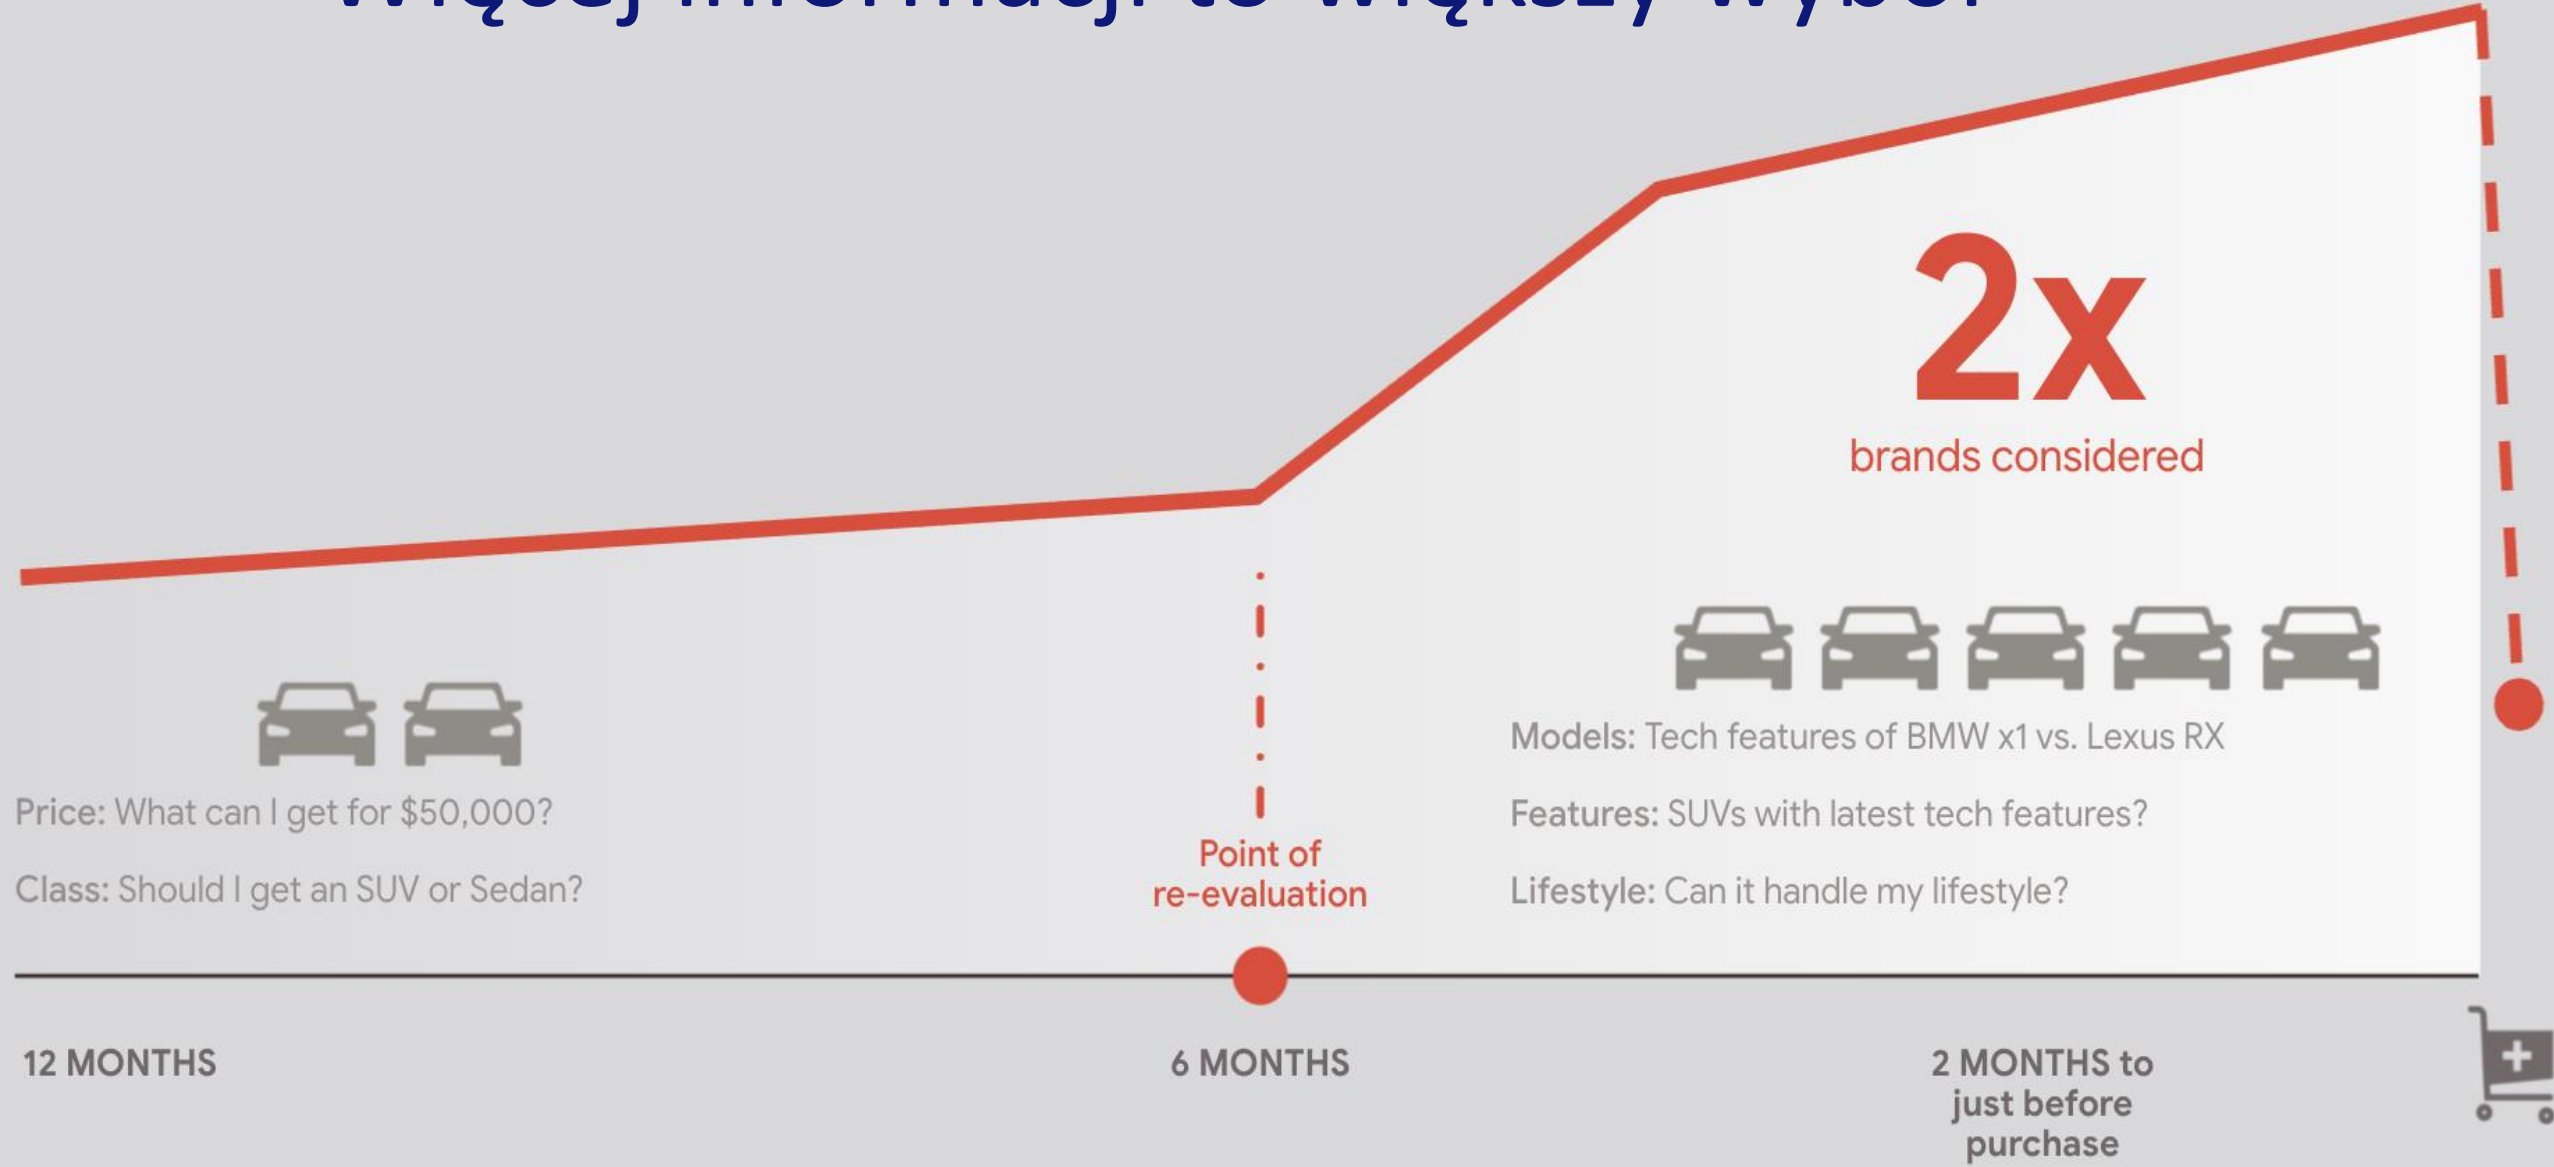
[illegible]

2x
brands considered

Price: What can I get for $50,000?

Class: Should I get an SUV or Sedan?

Point of re-evaluation

Models: Tech features of BMW x1 vs. Lexus RX

Features: SUVs with latest tech features?

Lifestyle: Can it handle my lifestyle?

12 MONTHS

6 MONTHS

2 MONTHS to just before purchase